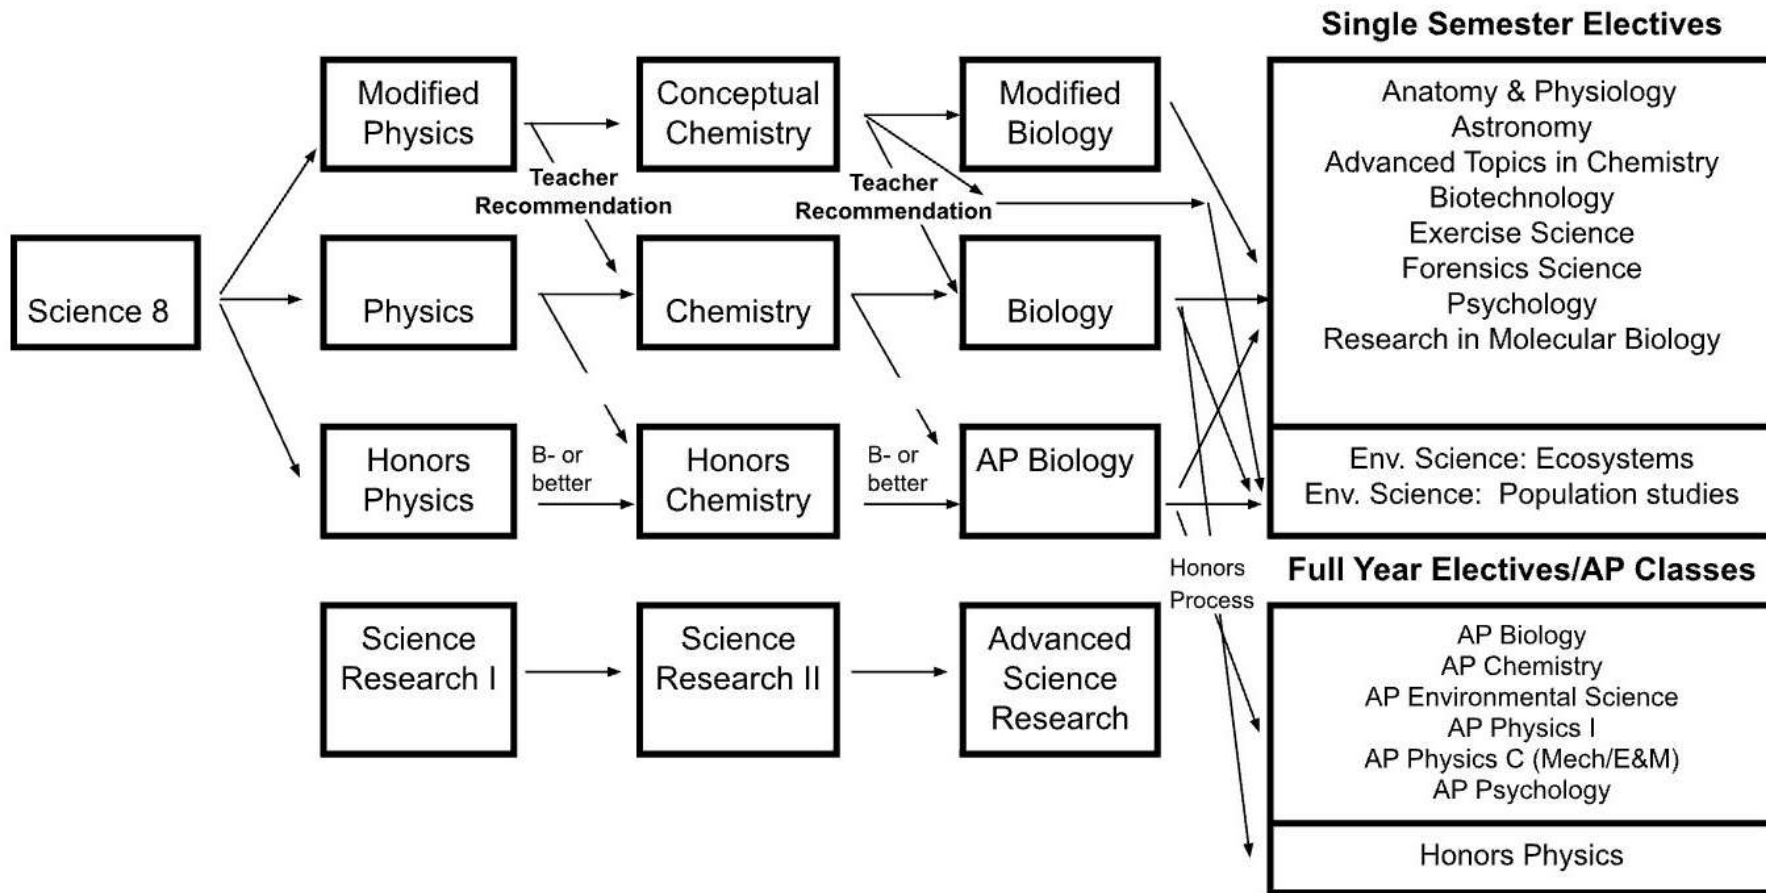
Single Semester Electives

Science 8

Modified Physics

Physics

Honors Physics

Teacher Recommendation

B- or better

Conceptual Chemistry

Chemistry

Honors Chemistry

Teacher Recommendation

B- or better

Modified Biology

Biology

AP Biology

Science Research I

Science Research II

Advanced Science Research

Anatomy & Physiology
Astronomy
Advanced Topics in Chemistry
Biotechnology
Exercise Science
Forensics Science
Psychology
Research in Molecular Biology

Env. Science: Ecosystems
Env. Science: Population studies

Honors Process

Full Year Electives/AP Classes

AP Biology
AP Chemistry
AP Environmental Science
AP Physics I
AP Physics C (Mech/E&M)
AP Psychology

Honors Physics